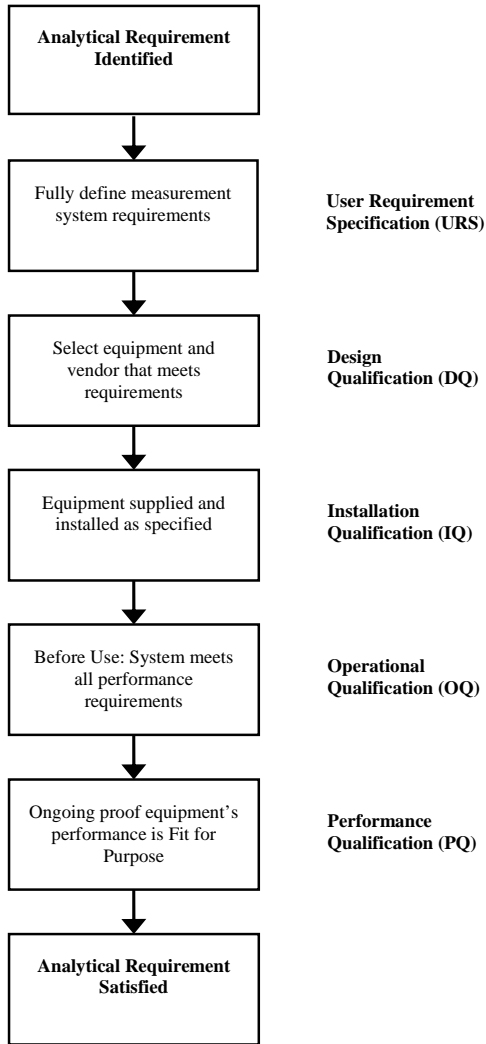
Analytical Requirement Identified

Fully define measurement system requirements

User Requirement Specification (URS)

Select equipment and vendor that meets requirements

Design Qualification (DQ)

Equipment supplied and installed as specified

Installation Qualification (IQ)

Before Use: System meets all performance requirements

Operational Qualification (OQ)

Ongoing proof equipment's performance is Fit for Purpose

Performance Qualification (PQ)

Analytical Requirement Satisfied